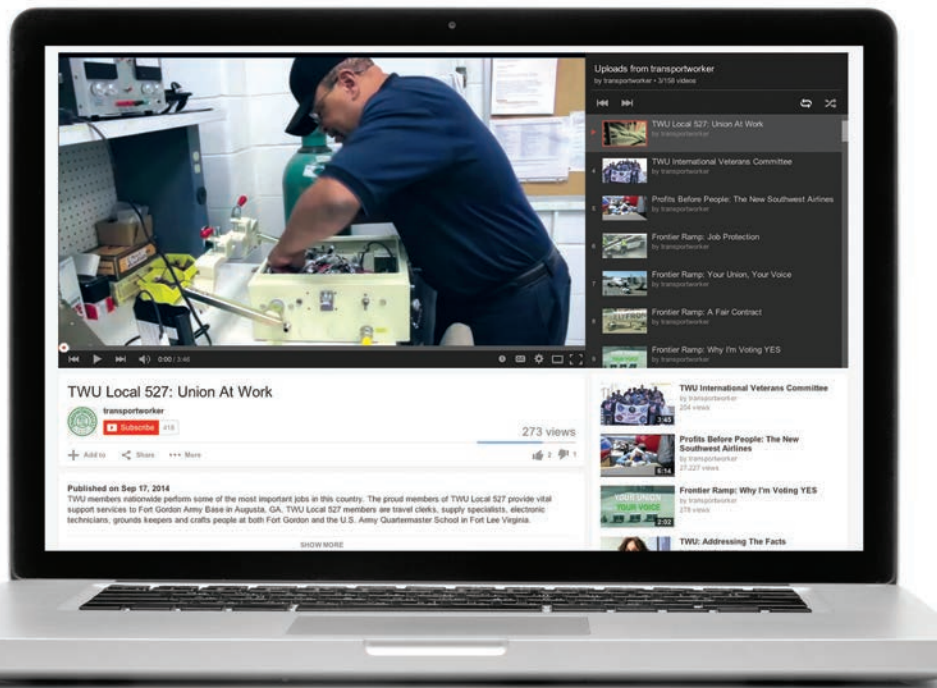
Uploads from transportworker
by transportworker • 3/158 videos

TWU Local 527: Union At Work
by transportworker

4 TWU International Veterans Committee
by transportworker

5 Profits Before People: The New Southwest Airlines
by transportworker

6 Frontier Ramp: Job Protection
by transportworker

7 Frontier Ramp: Your Union, Your Voice
by transportworker

8 Frontier Ramp: A Fair Contract
by transportworker

9 Frontier Ramp: Why I'm Voting YES

0:00 / 3:46

TWU Local 527: Union At Work

transportworker
Subscribe 418

273 views

Add to Share ••• More

2 1

Published on Sep 17, 2014
TWU members nationwide perform some of the most important jobs in this country. The proud members of TWU Local 527 provide vital support services to Fort Gordon Army Base in Augusta, GA. TWU Local 527 members are travel clerks, supply specialists, electronic technicians, grounds keepers and crafts people at both Fort Gordon and the U.S. Army Quartermaster School in Fort Lee Virginia.

SHOW MORE

TWU International Veterans Committee
by transportworker
204 views
3:45

Profits Before People: The New Southwest Airlines
by transportworker
27,227 views
6:14

Frontier Ramp: Why I'm Voting YES
by transportworker
278 views
YOUR UNION YOUR VOICE
2:02

TWU: Addressing The Facts